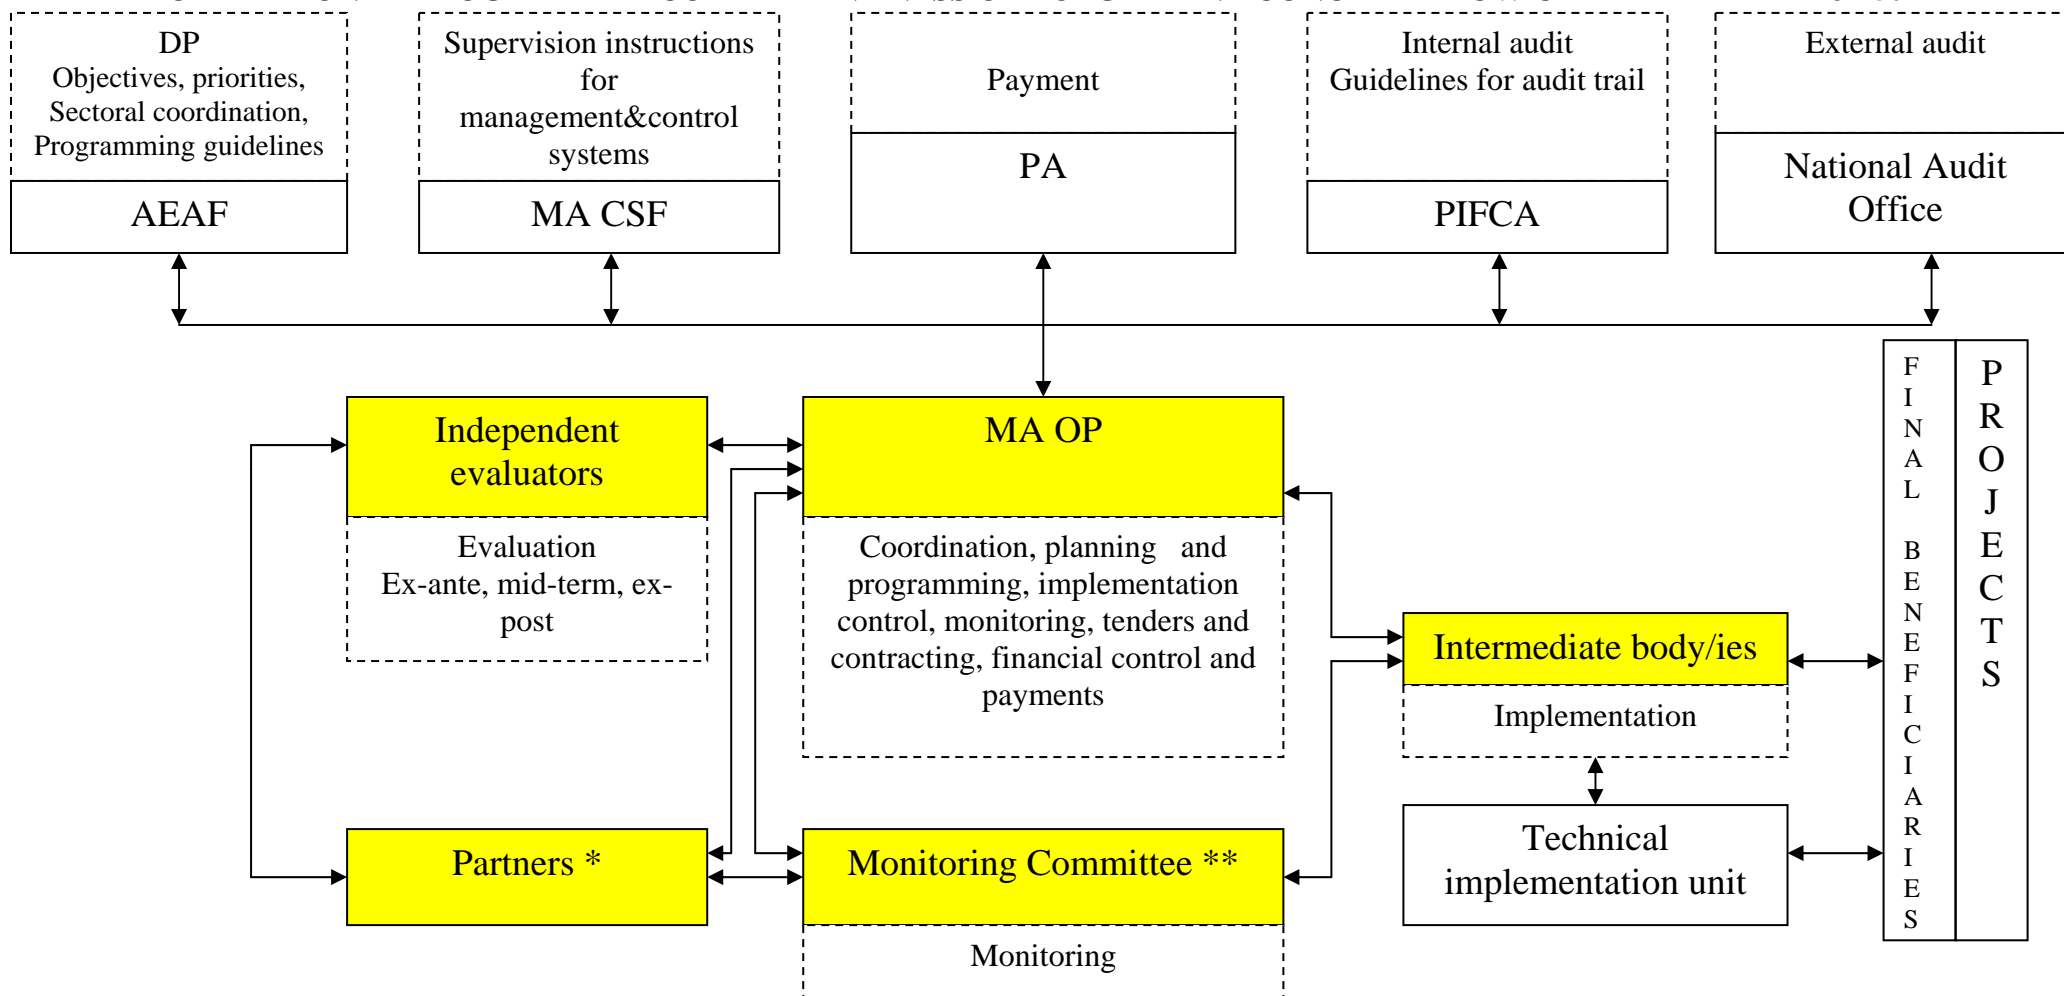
DP
Objectives, priorities, Sectoral coordination, Programming guidelines

AEAF

Supervision instructions for management&control systems

MA CSF

Payment

PA

Internal audit
Guidelines for audit trail

PIFCA

External audit

National Audit Office

Independent evaluators

Evaluation
Ex-ante, mid-term, ex-post

MA OP

Coordination, planning and programming, implementation control, monitoring, tenders and contracting, financial control and payments

Intermediate body/ies

Implementation

Technical implementation unit

FINAL BENEFICIARIES

PROJECTS

Partners *

Monitoring Committee **

Monitoring